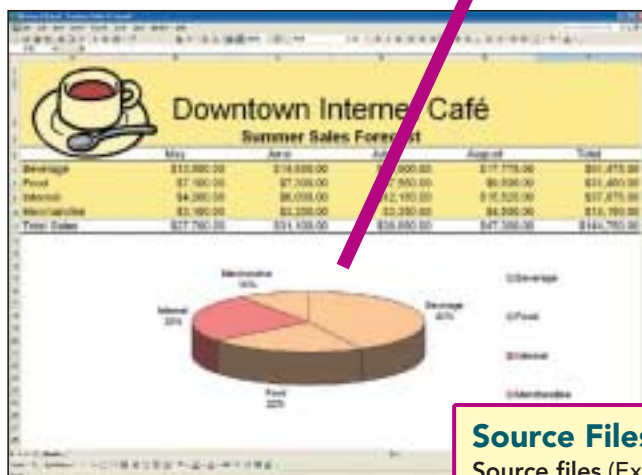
Downtown Interne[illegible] Café

Summer Sales Fore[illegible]st

| | May | June | Ju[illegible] | August | Total |
|---|---|---|---|---|---|
| Beverage | $13,000.00 | $14,500.00 | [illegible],500.00 | $17,775.00 | $61,475.00 |
| Food | $7,100.00 | $7,500.00 | $7,550.00 | $9,100.00 | $31,460.00 |
| Internet | $4,200.00 | $6,000.00 | $12,150.00 | $15,525.00 | $37,875.00 |
| Merchandise | $3,180.00 | $3,200.00 | $3,350.00 | $4,500.00 | $14,190.00 |
| Total Sales | $27,780.00 | $31,100.00 | $38,550.00 | $47,300.00 | $144,750.00 |

Merchandise 10%

Internet 25%

Beverage 42%

Food 22%

Beverage

Food

Internet

Merchandise

Source Files

Source files (Ex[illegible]